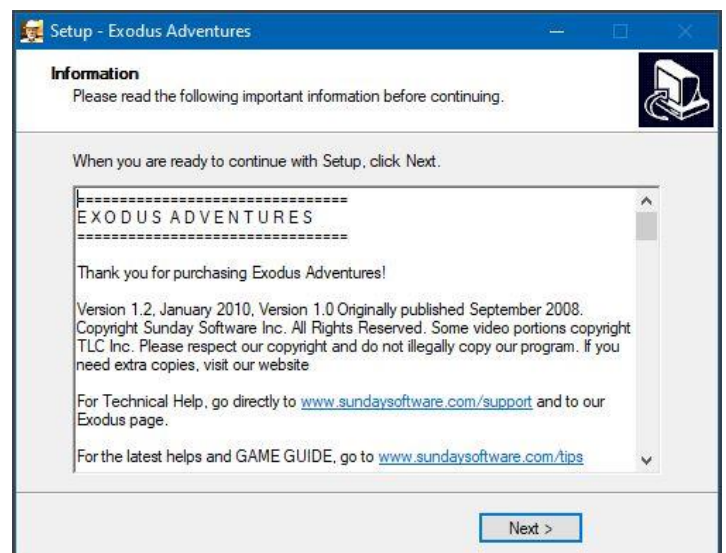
Setup - Exodus Adventures

Information
Please read the following important information before continuing.

When you are ready to continue with Setup, click Next.

================================
E X O D U S  A D V E N T U R E S
================================

Thank you for purchasing Exodus Adventures!

Version 1.2, January 2010, Version 1.0 Originally published September 2008. Copyright Sunday Software Inc. All Rights Reserved. Some video portions copyright TLC Inc. Please respect our copyright and do not illegally copy our program. If you need extra copies, visit our website

For Technical Help, go directly to www.sundaysoftware.com/support and to our Exodus page.

For the latest helps and GAME GUIDE, go to www.sundaysoftware.com/tips

Next >